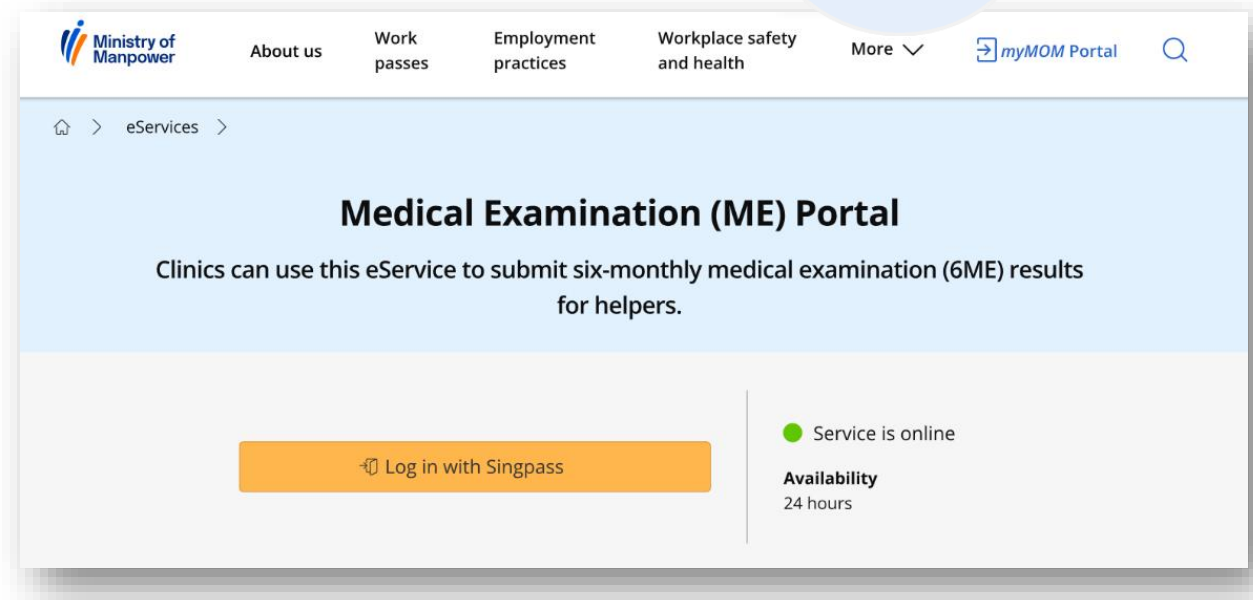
Ministry of Manpower

About us

Work passes

Employment practices

Workplace safety and health

More

myMOM Portal

eServices

Medical Examination (ME) Portal

Clinics can use this eService to submit six-monthly medical examination (6ME) results for helpers.

Log in with Singpass

Service is online

Availability
24 hours